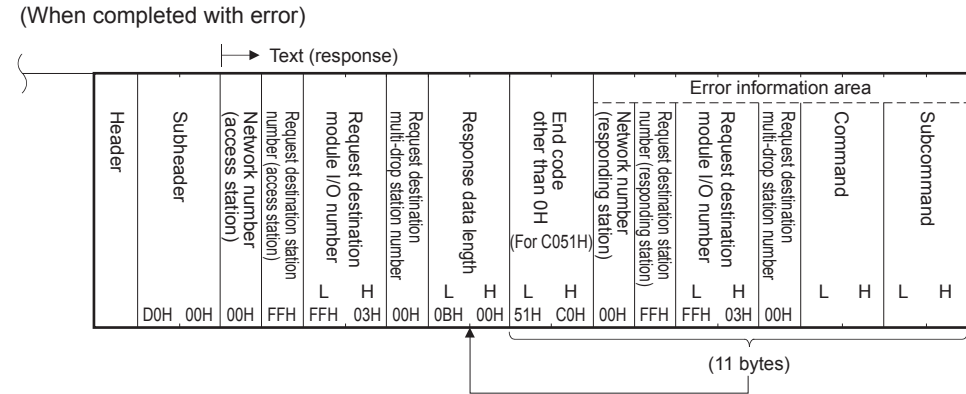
(When completed with error)

Text (response)

Error information area

| Header | Subheader | Network number (access station) | Request destination station number (access station) | Request destination module I/O number | Request destination multi-drop station number | Response data length | End code other than 0H (For C051H) | Network number (responding station) | Request destination station number (responding station) | Request destination module I/O number | Request destination multi-drop station number | Command | Subcommand |
|---|---|---|---|---|---|---|---|---|---|---|---|---|---|
| | | | | L H | | L H | L H | | | L H | | L H | L H |
| | D0H 00H | 00H | FFH | FFH 03H | 00H | 0BH 00H | 51H C0H | 00H | FFH | FFH 03H | 00H | | |

(11 bytes)